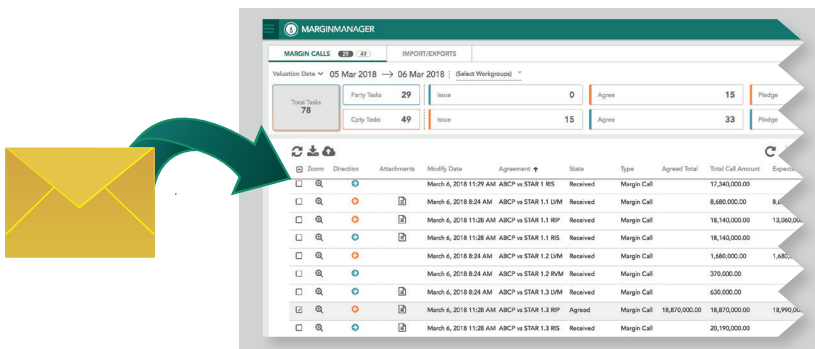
MARGINMANAGER

MARGIN CALLS 29 49 IMPORT/EXPORTS

Valuation Date 05 Mar 2018 → 06 Mar 2018 (Select Workgroups)

Total Tasks 78

Party Tasks 29

Issue 0

Agree 15

Pledge

Cpty Tasks 49

Issue 15

Agree 33

Pledge

| Zoom | Direction | Attachments | Modify Date | Agreement | State | Type | Agreed Total | Total Call Amount | Expecte |
|---|---|---|---|---|---|---|---|---|---|
| | | | March 6, 2018 11:29 AM | ABCP vs STAR 1 RIS | Received | Margin Call | | 17,340,000.00 | |
| | | | March 6, 2018 8:24 AM | ABCP vs STAR 1.1 LVM | Received | Margin Call | | 8,680,000.00 | 8,6 |
| | | | March 6, 2018 11:28 AM | ABCP vs STAR 1.1 RIP | Received | Margin Call | | 18,140,000.00 | 13,060,0 |
| | | | March 6, 2018 11:28 AM | ABCP vs STAR 1.1 RIS | Received | Margin Call | | 18,140,000.00 | |
| | | | March 6, 2018 8:24 AM | ABCP vs STAR 1.2 LVM | Received | Margin Call | | 1,680,000.00 | 1,680, |
| | | | March 6, 2018 8:24 AM | ABCP vs STAR 1.2 RVM | Received | Margin Call | | 370,000.00 | |
| | | | March 6, 2018 11:28 AM | ABCP vs STAR 1.3 LVM | Received | Margin Call | | 630,000.00 | |
| | | | March 6, 2018 11:28 AM | ABCP vs STAR 1.3 RIP | Agreed | Margin Call | 18,870,000.00 | 18,870,000.00 | 18,990,0 |
| | | | March 6, 2018 11:28 AM | ABCP vs STAR 1.3 RIS | Received | Margin Call | | 20,190,000.00 | |